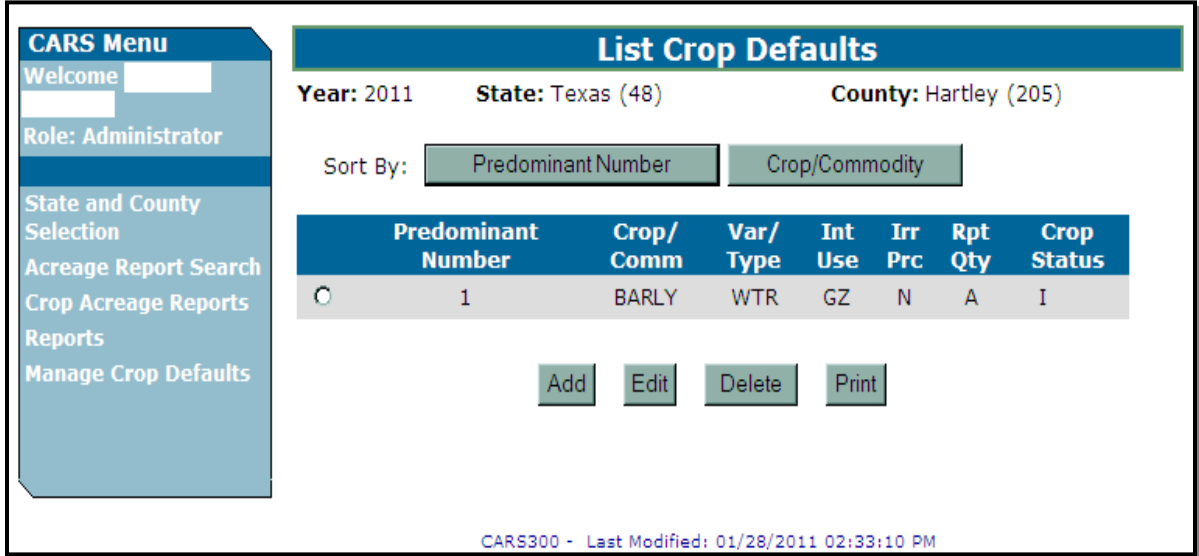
CARS Menu

Welcome

Role: Administrator

State and County Selection

Acreage Report Search

Crop Acreage Reports

Reports

Manage Crop Defaults

List Crop Defaults

Year: 2011 State: Texas (48) County: Hartley (205)

Sort By: Predominant Number Crop/Commodity

| | Predominant Number | Crop/ Comm | Var/ Type | Int Use | Irr Prc | Rpt Qty | Crop Status |
|---|---|---|---|---|---|---|---|
| ○ | 1 | BARLY | WTR | GZ | N | A | I |

Add Edit Delete Print

CARS300 - Last Modified: 01/28/2011 02:33:10 PM